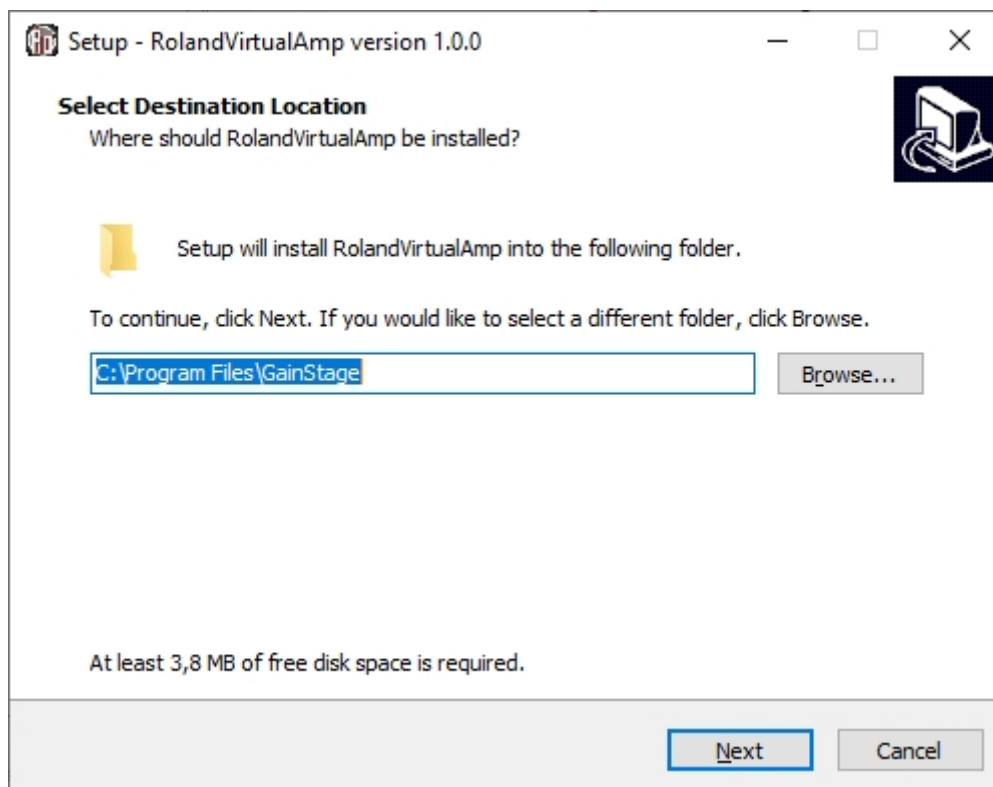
Setup - RolandVirtualAmp version 1.0.0

Select Destination Location
Where should RolandVirtualAmp be installed?

Setup will install RolandVirtualAmp into the following folder.

To continue, click Next. If you would like to select a different folder, click Browse.

C:\Program Files\GainStage

Browse...

At least 3,8 MB of free disk space is required.

Next

Cancel